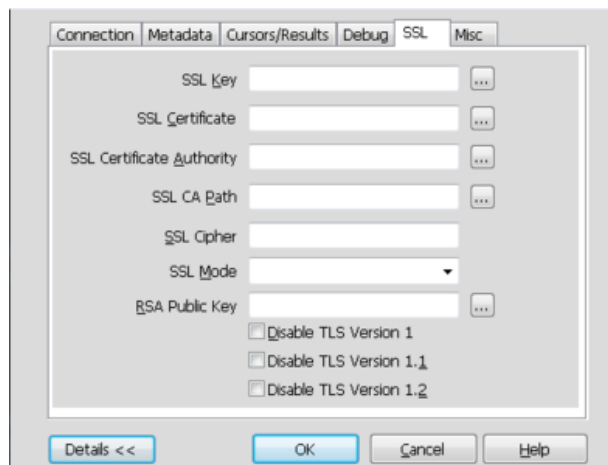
Connection | Metadata | Cursors/Results | Debug | SSL | Misc

SSL Key ...

SSL Certificate ...

SSL Certificate Authority ...

SSL CA Path ...

SSL Cipher

SSL Mode

RSA Public Key ...

Disable TLS Version 1

Disable TLS Version 1.1

Disable TLS Version 1.2

Details <<

OK

Cancel

Help